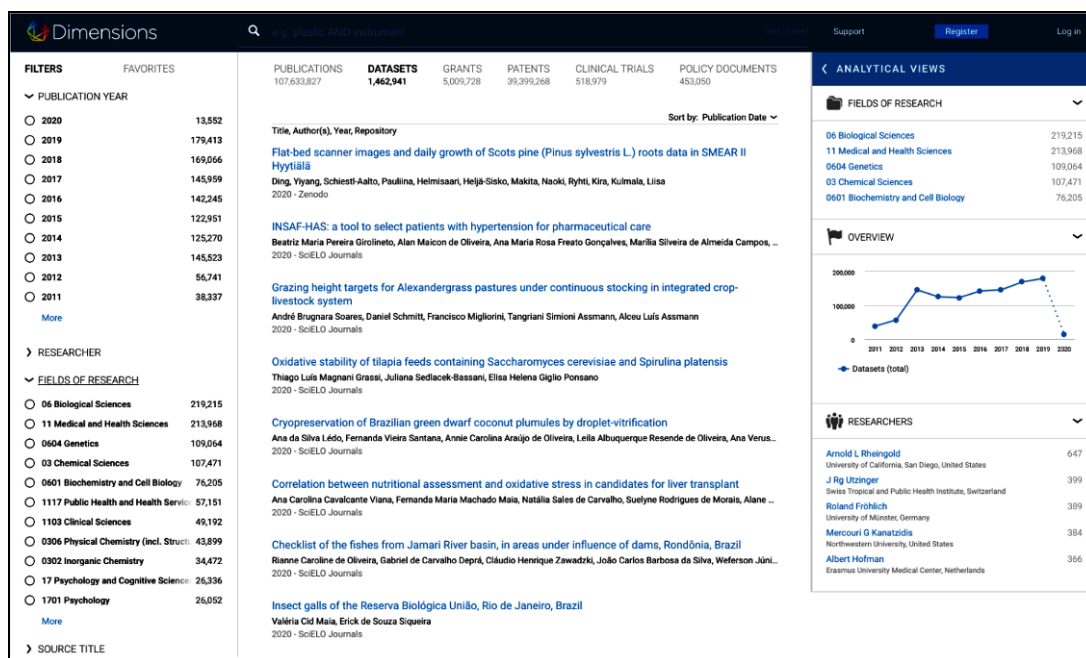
Dimensions

e.g. plastic AND instrument

Support Register Log in

FILTERS FAVORITES

PUBLICATION YEAR

| | |
|---|---|
| 2020 | 13,552 |
| 2019 | 179,413 |
| 2018 | 169,066 |
| 2017 | 145,959 |
| 2016 | 142,245 |
| 2015 | 122,951 |
| 2014 | 125,270 |
| 2013 | 145,523 |
| 2012 | 56,741 |
| 2011 | 38,337 |

More

RESEARCHER

FIELDS OF RESEARCH

| | |
|---|---|
| 06 Biological Sciences | 219,215 |
| 11 Medical and Health Sciences | 213,968 |
| 0604 Genetics | 109,064 |
| 03 Chemical Sciences | 107,471 |
| 0601 Biochemistry and Cell Biology | 76,205 |
| 1117 Public Health and Health Servic | 57,151 |
| 1103 Clinical Sciences | 49,192 |
| 0306 Physical Chemistry (incl. Struct | 43,899 |
| 0302 Inorganic Chemistry | 34,472 |
| 17 Psychology and Cognitive Science | 26,336 |
| 1701 Psychology | 26,052 |

More

SOURCE TITLE

PUBLICATIONS 107,633,827 DATASETS 1,462,941 GRANTS 5,009,728 PATENTS 39,399,268 CLINICAL TRIALS 518,979 POLICY DOCUMENTS 453,050

Sort by: Publication Date

Title, Author(s), Year, Repository

Flat-bed scanner images and daily growth of Scots pine (Pinus sylvestris L.) roots data in SMEAR II Hyytiälä
Ding, Yiyang, Schiestl-Aalto, Pauliina, Helmisaari, Heljä-Sisko, Makita, Naoki, Ryhti, Kira, Kulmala, Liisa
2020 - Zenodo

INSAF-HAS: a tool to select patients with hypertension for pharmaceutical care
Beatriz Maria Pereira Girolineto, Alan Maicon de Oliveira, Ana Maria Rosa Freato Gonçalves, Marília Silveira de Almeida Campos, ...
2020 - SciELO Journals

Grazing height targets for Alexandergrass pastures under continuous stocking in integrated crop-livestock system
André Brugnara Soares, Daniel Schmitt, Francisco Migliorini, Tangriani Simioni Assmann, Alceu Luís Assmann
2020 - SciELO Journals

Oxidative stability of tilapia feeds containing Saccharomyces cerevisiae and Spirulina platensis
Thiago Luís Magnani Grassi, Juliana Sedlacek-Bassani, Elisa Helena Giglio Ponsano
2020 - SciELO Journals

Cryopreservation of Brazilian green dwarf coconut plumules by droplet-vitrification
Ana da Silva Lédo, Fernanda Vieira Santana, Annie Carolina Araújo de Oliveira, Leila Albuquerque Resende de Oliveira, Ana Verus...
2020 - SciELO Journals

Correlation between nutritional assessment and oxidative stress in candidates for liver transplant
Ana Carolina Calvacante Viana, Fernanda Maria Machado Maia, Natália Sales de Carvalho, Suelyne Rodrigues de Morais, Alane ...
2020 - SciELO Journals

Checklist of the fishes from Jamari River basin, in areas under influence of dams, Rondônia, Brazil
Rianne Caroline de Oliveira, Gabriel de Carvalho Deprá, Cláudio Henrique Zawadzki, João Carlos Barbosa da Silva, Weferson Júni...
2020 - SciELO Journals

Insect galls of the Reserva Biológica União, Rio de Janeiro, Brazil
Valéria Cid Maia, Erick de Souza Siqueira
2020 - SciELO Journals

ANALYTICAL VIEWS

FIELDS OF RESEARCH

| | |
|---|---|
| 06 Biological Sciences | 219,215 |
| 11 Medical and Health Sciences | 213,968 |
| 0604 Genetics | 109,064 |
| 03 Chemical Sciences | 107,471 |
| 0601 Biochemistry and Cell Biology | 76,205 |

OVERVIEW

200,000
100,000
0
2011 2012 2013 2014 2015 2016 2017 2018 2019 2020

Datasets (total)

RESEARCHERS

Arnold L Rheingold 647
University of California, San Diego, United States
J Rg Utzinger 399
Swiss Tropical and Public Health Institute, Switzerland
Roland Fröhlich 389
University of Münster, Germany
Mercouri G Kanatzidis 384
Northwestern University, United States
Albert Hofman 366
Erasmus University Medical Center, Netherlands